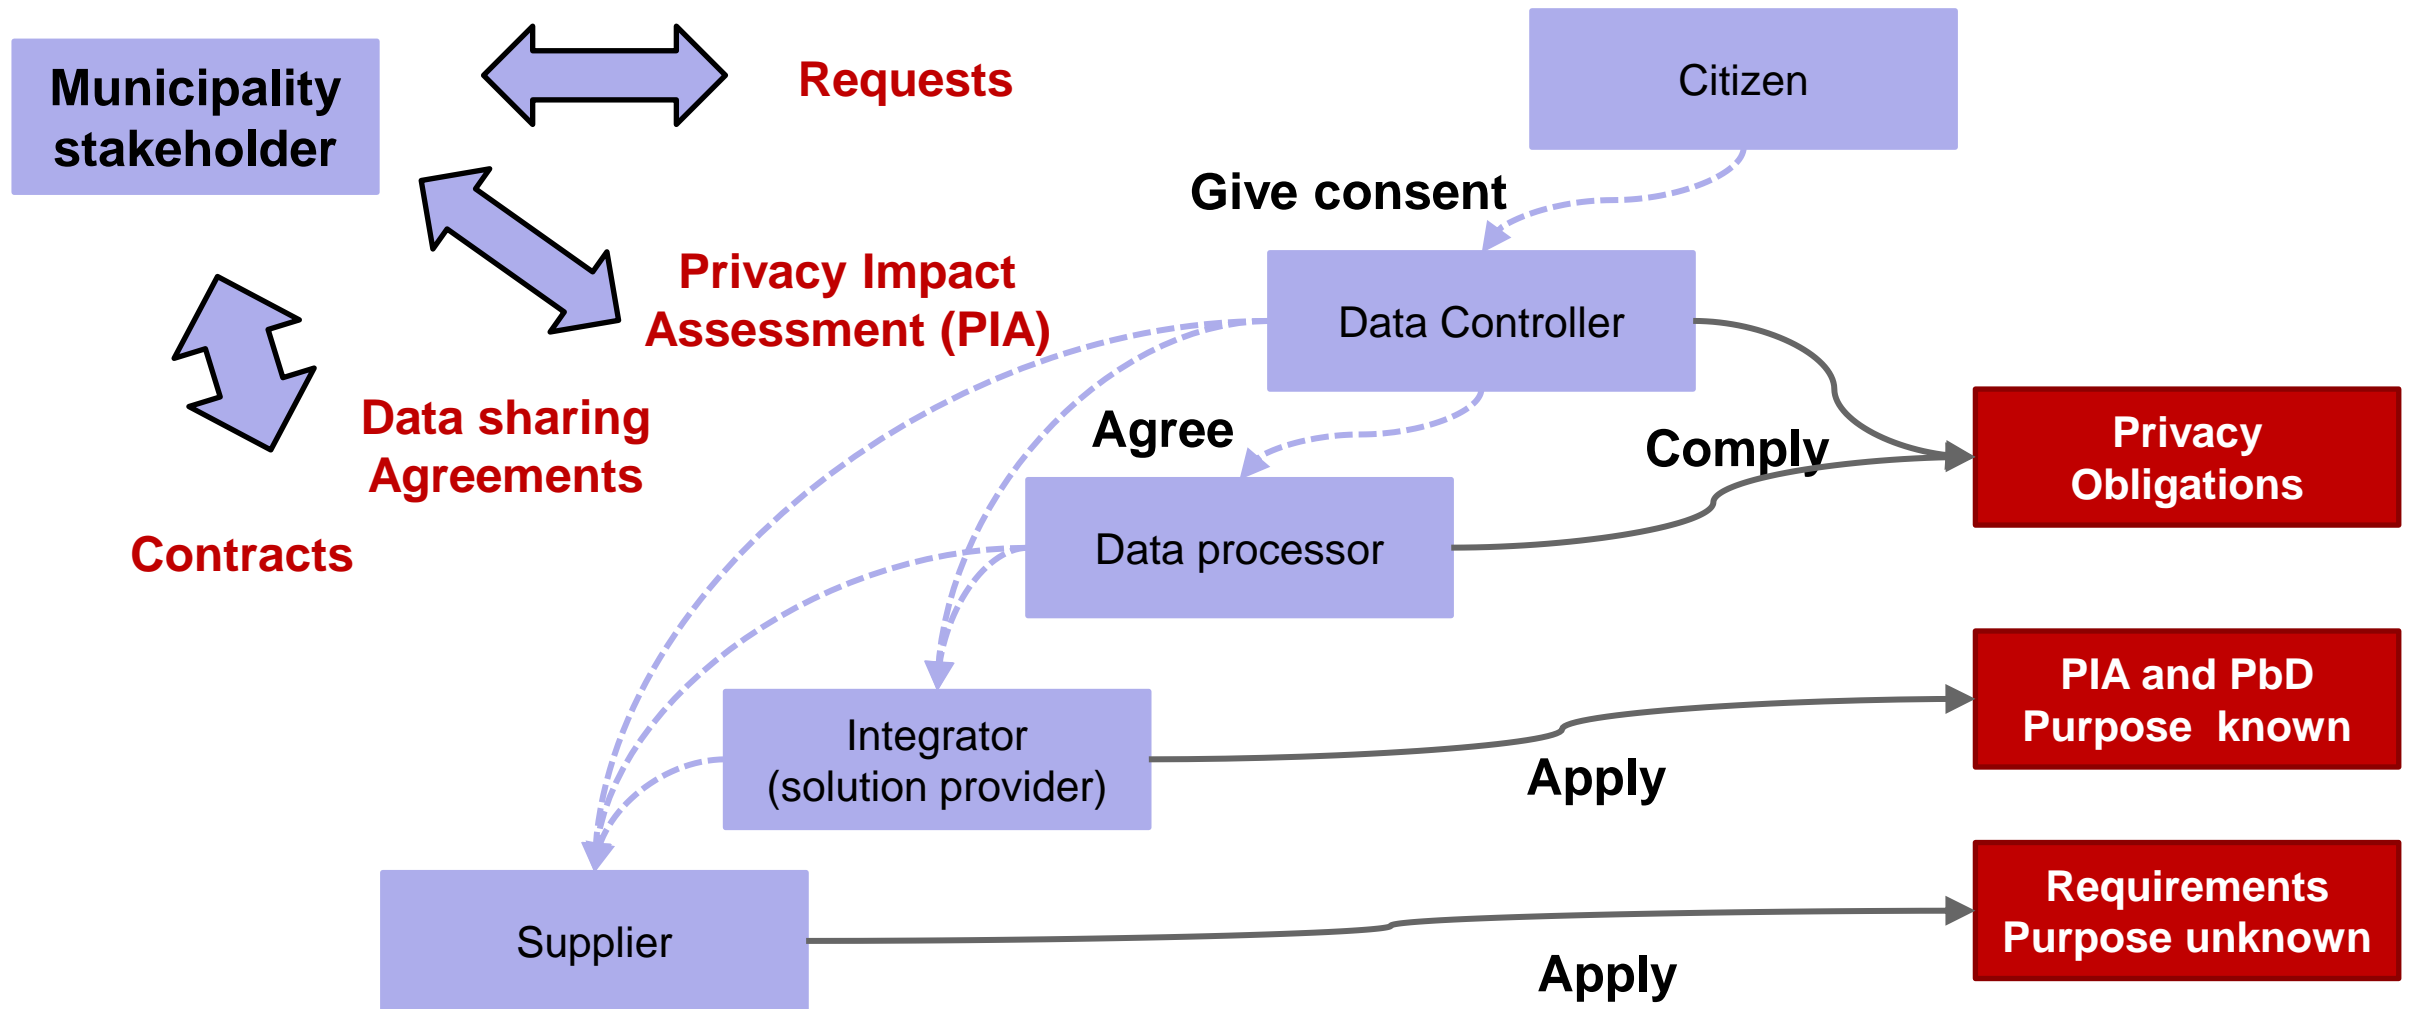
Municipality stakeholder

Requests

Citizen

Give consent

Privacy Impact Assessment (PIA)

Data Controller

Data sharing Agreements

Agree

Comply

Privacy Obligations

Contracts

Data processor

Integrator (solution provider)

PIA and PbD Purpose known

Apply

Supplier

Requirements Purpose unknown

Apply